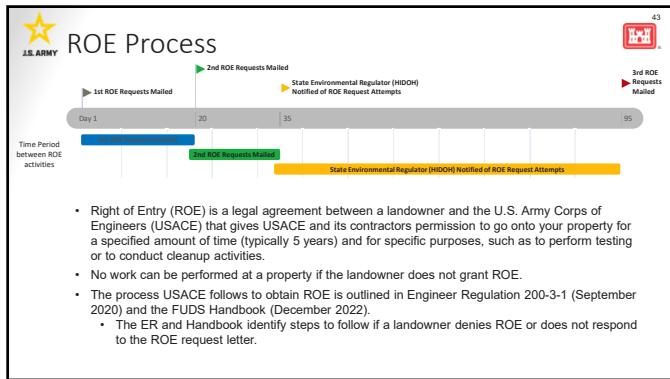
U.S. ARMY

ROE Process

43

2nd ROE Requests Mailed

1st ROE Requests Mailed

State Environmental Regulator (HIDOH) Notified of ROE Request Attempts

3rd ROE Requests Mailed

Day 1

20

35

95

Time Period between ROE activities

1st ROE Requests Mailed

2nd ROE Requests Mailed

State Environmental Regulator (HIDOH) Notified of ROE Request Attempts

- Right of Entry (ROE) is a legal agreement between a landowner and the U.S. Army Corps of Engineers (USACE) that gives USACE and its contractors permission to go onto your property for a specified amount of time (typically 5 years) and for specific purposes, such as to perform testing or to conduct cleanup activities.
- No work can be performed at a property if the landowner does not grant ROE.
- The process USACE follows to obtain ROE is outlined in Engineer Regulation 200-3-1 (September 2020) and the FUDS Handbook (December 2022).
  - The ER and Handbook identify steps to follow if a landowner denies ROE or does not respond to the ROE request letter.